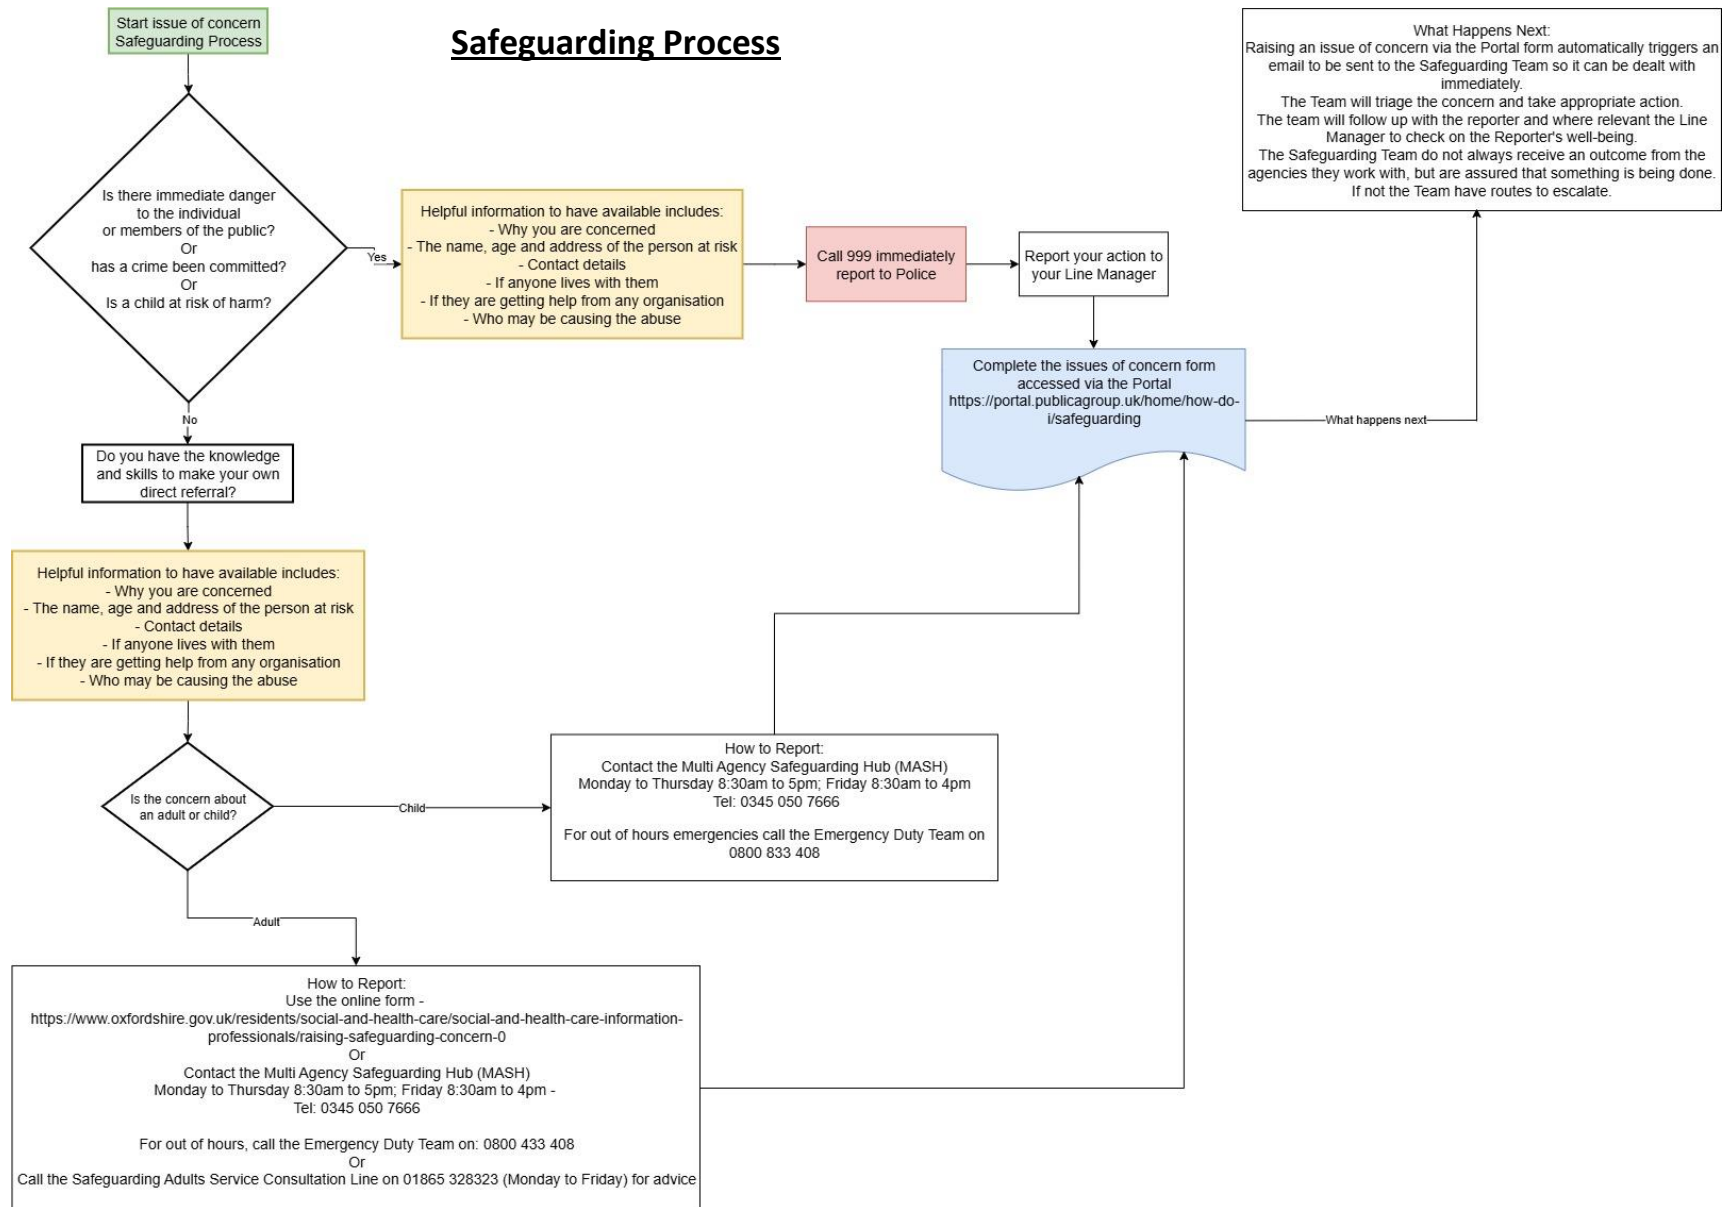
Start issue of concern Safeguarding Process

Safeguarding Process

What Happens Next:
Raising an issue of concern via the Portal form automatically triggers an email to be sent to the Safeguarding Team so it can be dealt with immediately.
The Team will triage the concern and take appropriate action.
The team will follow up with the reporter and where relevant the Line Manager to check on the Reporter's well-being.
The Safeguarding Team do not always receive an outcome from the agencies they work with, but are assured that something is being done.
If not the Team have routes to escalate.

Is there immediate danger to the individual or members of the public?
Or
has a crime been committed?
Or
Is a child at risk of harm?

Yes

Helpful information to have available includes:
- Why you are concerned
- The name, age and address of the person at risk
- Contact details
- If anyone lives with them
- If they are getting help from any organisation
- Who may be causing the abuse

Call 999 immediately report to Police

Report your action to your Line Manager

Complete the issues of concern form accessed via the Portal https://portal.publicagroup.uk/home/how-do-i/safeguarding

What happens next

No

Do you have the knowledge and skills to make your own direct referral?

Helpful information to have available includes:
- Why you are concerned
- The name, age and address of the person at risk
- Contact details
- If anyone lives with them
- If they are getting help from any organisation
- Who may be causing the abuse

Is the concern about an adult or child?

Child

How to Report:
Contact the Multi Agency Safeguarding Hub (MASH)
Monday to Thursday 8:30am to 5pm; Friday 8:30am to 4pm
Tel: 0345 050 7666

For out of hours emergencies call the Emergency Duty Team on 0800 833 408

Adult

How to Report:
Use the online form -
https://www.oxfordshire.gov.uk/residents/social-and-health-care/social-and-health-care-information-professionals/raising-safeguarding-concern-0
Or
Contact the Multi Agency Safeguarding Hub (MASH)
Monday to Thursday 8:30am to 5pm; Friday 8:30am to 4pm -
Tel: 0345 050 7666

For out of hours, call the Emergency Duty Team on: 0800 433 408
Or
Call the Safeguarding Adults Service Consultation Line on 01865 328323 (Monday to Friday) for advice